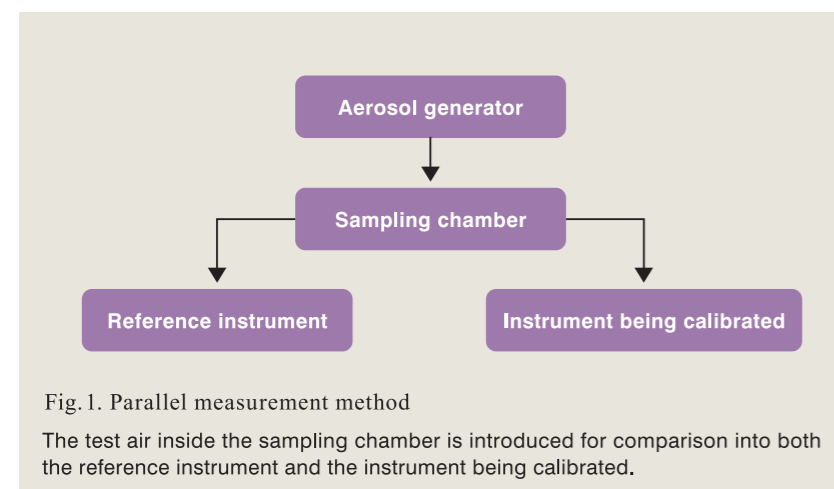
Aerosol generator

Sampling chamber

Reference instrument

Instrument being calibrated

Fig. 1. Parallel measurement method

The test air inside the sampling chamber is introduced for comparison into both the reference instrument and the instrument being calibrated.